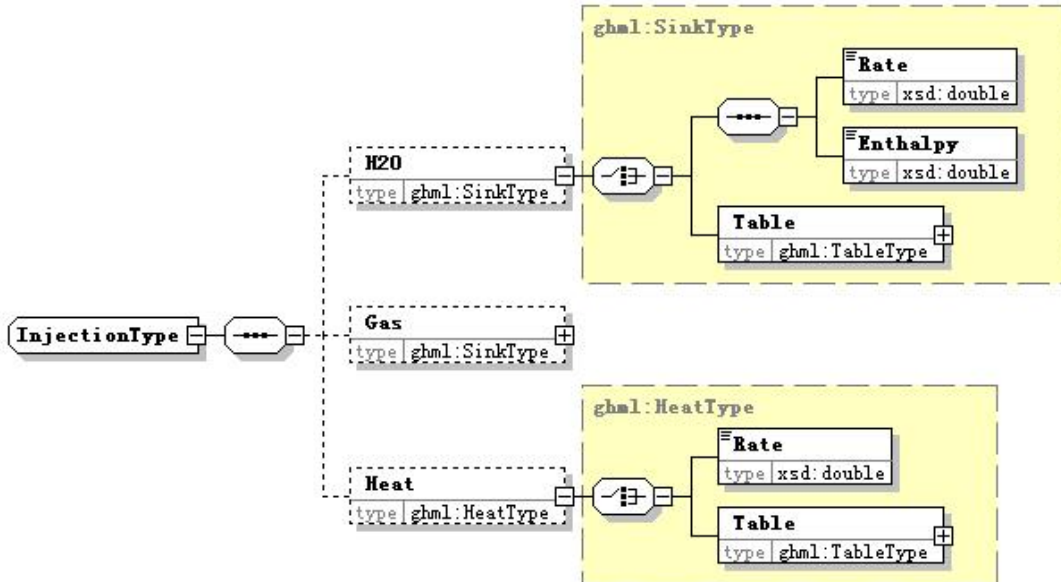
ghml:SinkType

Rate
type xsd:double

Enthalpy
type xsd:double

Table
type ghml:TableType

H2O
type ghml:SinkType

InjectionType

Gas
type ghml:SinkType

ghml:HeatType

Rate
type xsd:double

Table
type ghml:TableType

Heat
type ghml:HeatType